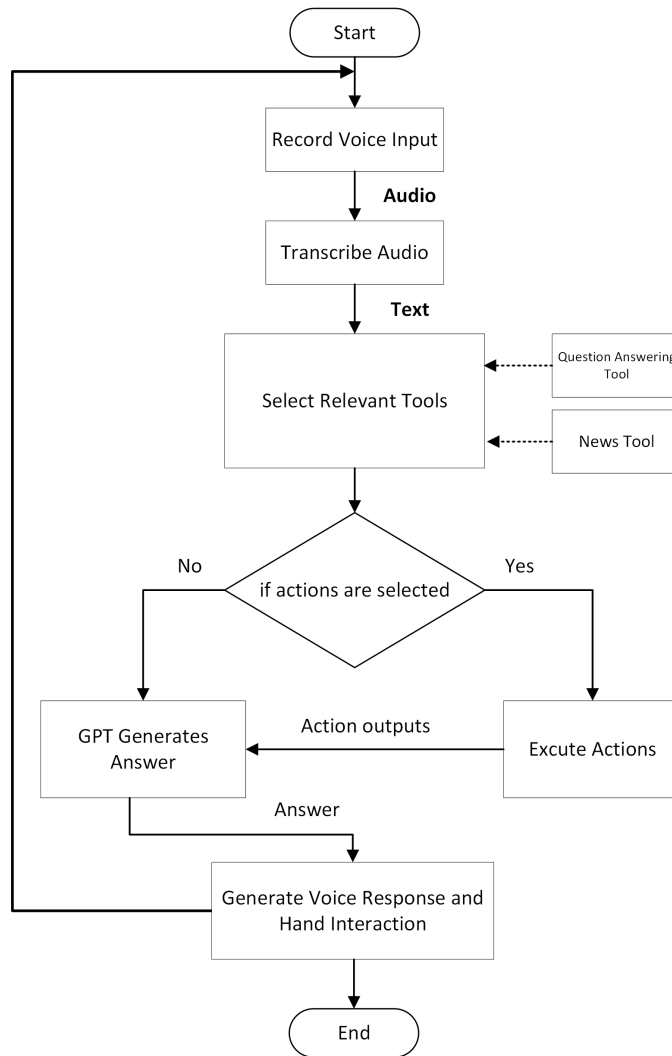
Start

Record Voice Input

Audio

Transcribe Audio

Text

Select Relevant Tools

Question Answering Tool

News Tool

No

if actions are selected

Yes

GPT Generates Answer

Action outputs

Excute Actions

Answer

Generate Voice Response and Hand Interaction

End